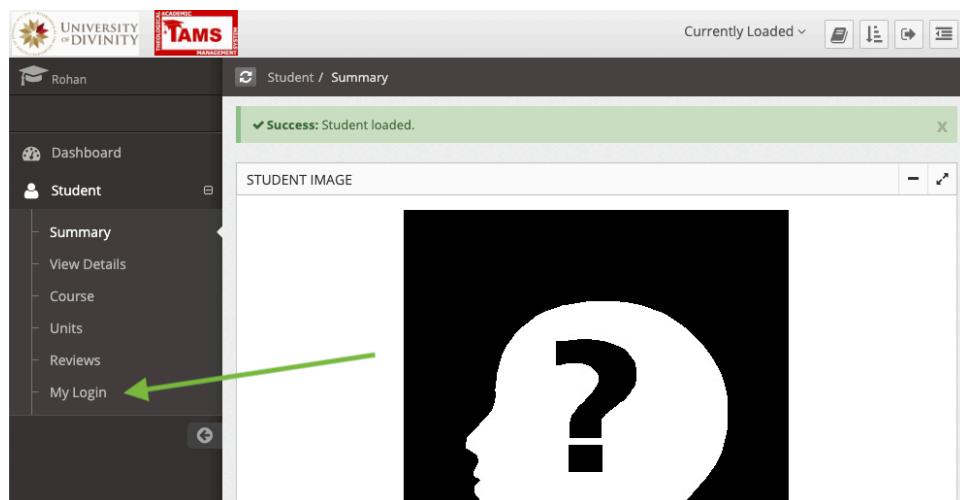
UNIVERSITY OF DIVINITY

THEOLOGICAL ACADEMIC TAMS MANAGEMENT SYSTEM

Currently Loaded

Rohan

Student / Summary

✔ Success: Student loaded.

x

Dashboard

Student

Summary

View Details

Course

Units

Reviews

My Login

STUDENT IMAGE

?